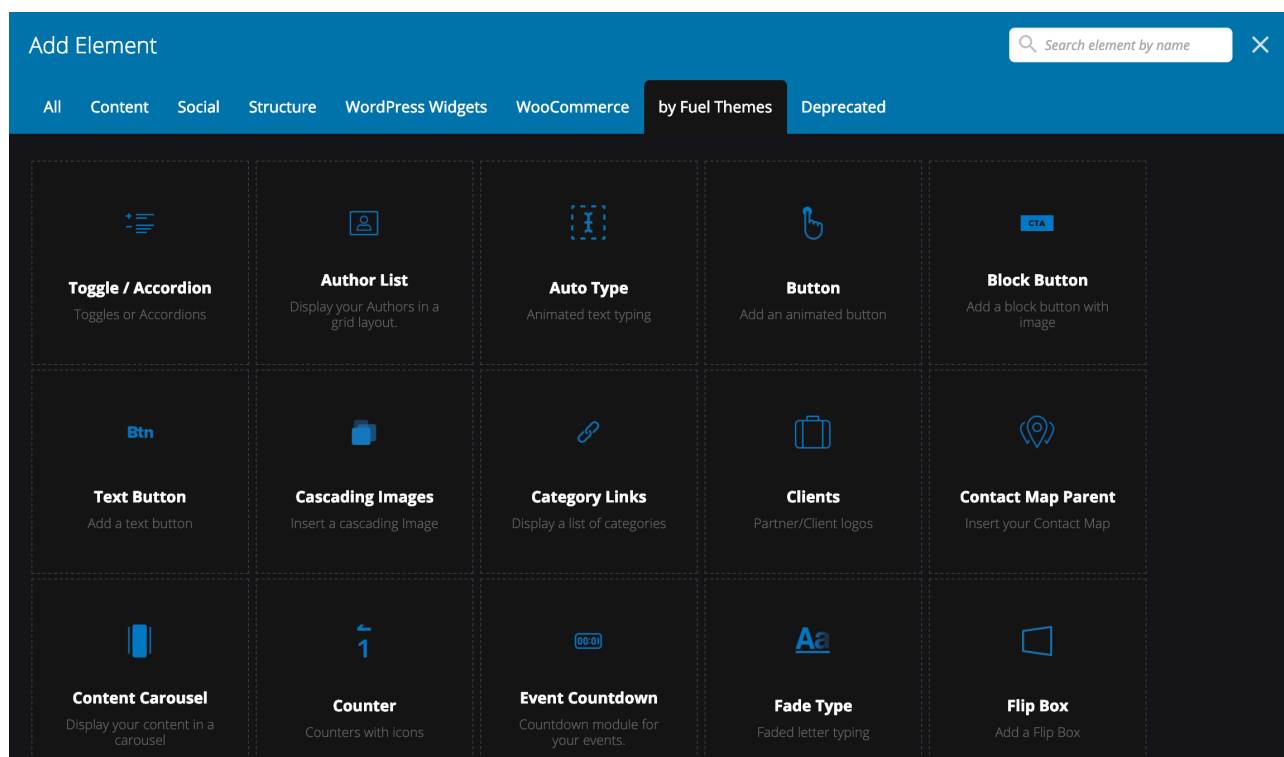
Add Element

Search element by name

All Content Social Structure WordPress Widgets WooCommerce by Fuel Themes Deprecated

Toggle / Accordion
Toggles or Accordions

Author List
Display your Authors in a grid layout.

Auto Type
Animated text typing

Button
Add an animated button

CTA
Block Button
Add a block button with image

Btn
Text Button
Add a text button

Cascading Images
Insert a cascading Image

Category Links
Display a list of categories

Clients
Partner/Client logos

Contact Map Parent
Insert your Contact Map

Content Carousel
Display your content in a carousel

1
Counter
Counters with icons

00:01
Event Countdown
Countdown module for your events.

Aa
Fade Type
Faded letter typing

Flip Box
Add a Flip Box